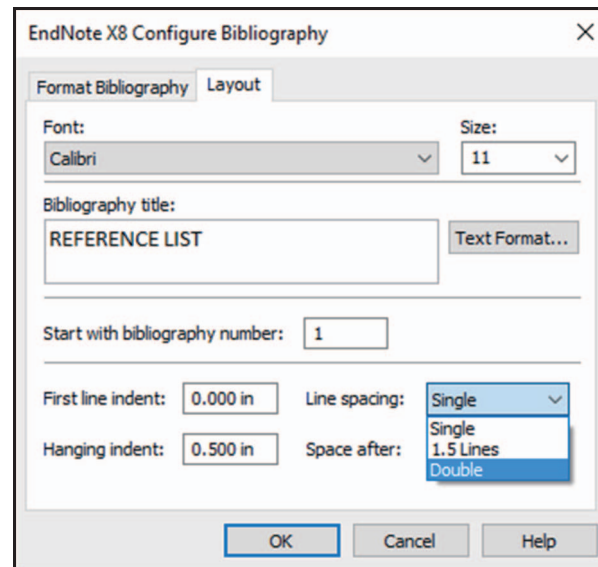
EndNote X8 Configure Bibliography
×
Format Bibliography
Layout
Font:
Calibri
Size:
11
Bibliography title:
REFERENCE LIST
Text Format...
Start with bibliography number:
1
First line indent:
0.000 in
Line spacing:
Single
Single
1.5 Lines
Double
Hanging indent:
0.500 in
Space after:
OK
Cancel
Help